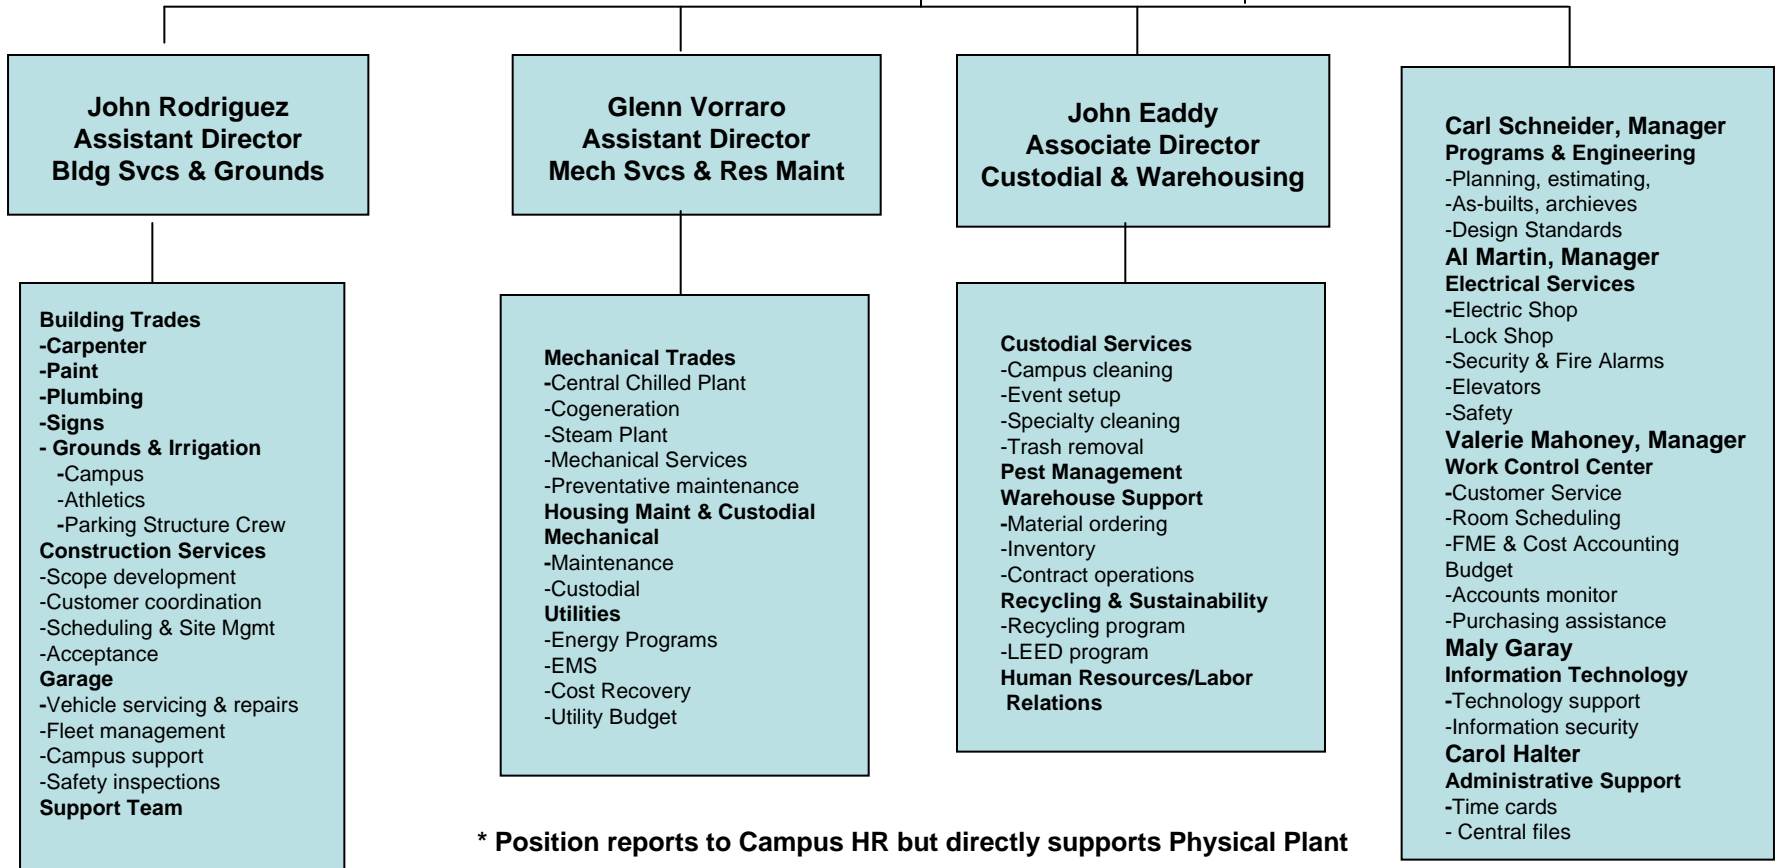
John Rodriguez
Assistant Director
Bldg Svcs & Grounds

Building Trades
-Carpenter
-Paint
-Plumbing
-Signs
- Grounds & Irrigation
-Campus
-Athletics
-Parking Structure Crew
Construction Services
-Scope development
-Customer coordination
-Scheduling & Site Mgmt
-Acceptance
Garage
-Vehicle servicing & repairs
-Fleet management
-Campus support
-Safety inspections
Support Team

Glenn Vorraro
Assistant Director
Mech Svcs & Res Maint

Mechanical Trades
-Central Chilled Plant
-Cogeneration
-Steam Plant
-Mechanical Services
-Preventative maintenance
Housing Maint & Custodial
Mechanical
-Maintenance
-Custodial
Utilities
-Energy Programs
-EMS
-Cost Recovery
-Utility Budget

John Eaddy
Associate Director
Custodial & Warehousing

Custodial Services
-Campus cleaning
-Event setup
-Specialty cleaning
-Trash removal
Pest Management
Warehouse Support
-Material ordering
-Inventory
-Contract operations
Recycling & Sustainability
-Recycling program
-LEED program
Human Resources/Labor Relations

Carl Schneider, Manager
Programs & Engineering
-Planning, estimating,
-As-builts, archieves
-Design Standards
Al Martin, Manager
Electrical Services
-Electric Shop
-Lock Shop
-Security & Fire Alarms
-Elevators
-Safety
Valerie Mahoney, Manager
Work Control Center
-Customer Service
-Room Scheduling
-FME & Cost Accounting
Budget
-Accounts monitor
-Purchasing assistance
Maly Garay
Information Technology
-Technology support
-Information security
Carol Halter
Administrative Support
-Time cards
- Central files

* Position reports to Campus HR but directly supports Physical Plant